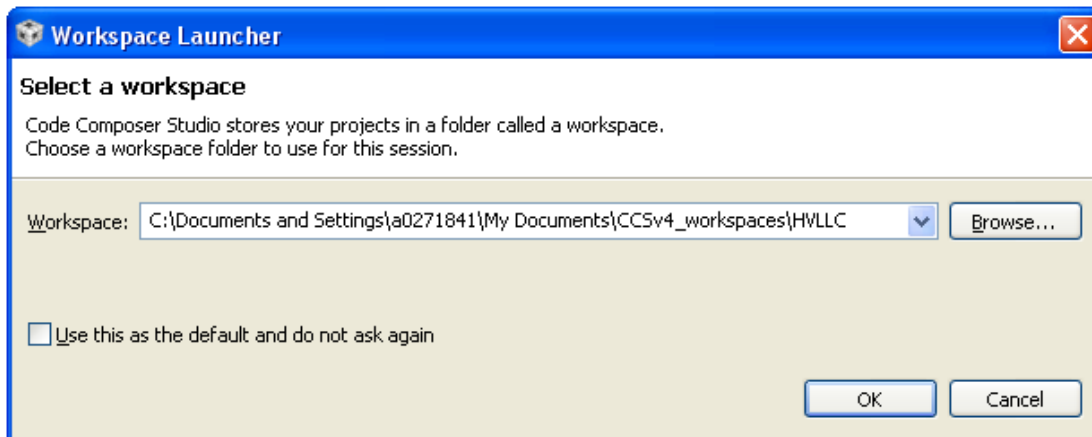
Workspace Launcher

Select a workspace

Code Composer Studio stores your projects in a folder called a workspace.
Choose a workspace folder to use for this session.

Workspace: C:\Documents and Settings\a0271841\My Documents\CCSv4_workspaces\HVLLC

Browse...

Use this as the default and do not ask again

OK

Cancel